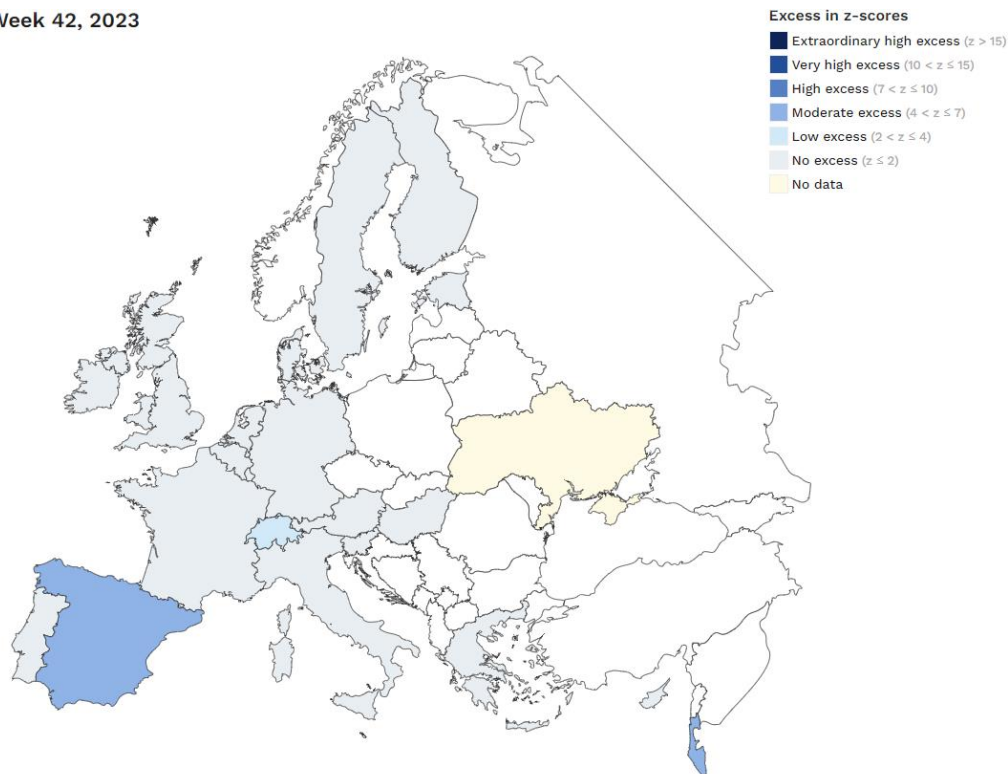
Week 42, 2023

Excess in z-scores
Extraordinary high excess $(z > 15)$
Very high excess $(10 < z \leq 15)$
High excess $(7 < z \leq 10)$
Moderate excess $(4 < z \leq 7)$
Low excess $(2 < z \leq 4)$
No excess $(z \leq 2)$
No data